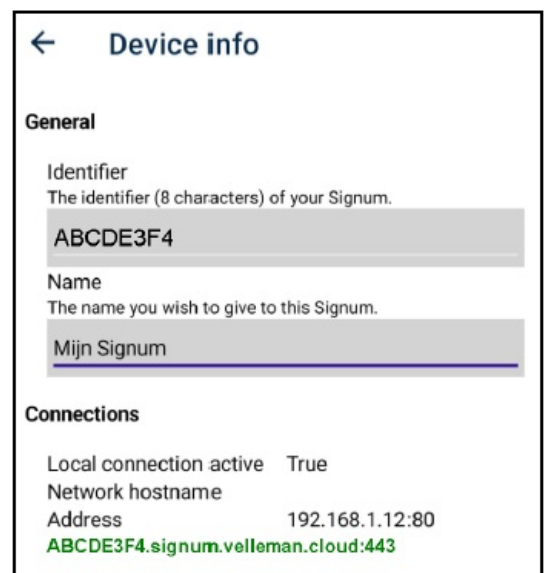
← Device info

General

Identifier
The identifier (8 characters) of your Signum.

ABCDE3F4

Name
The name you wish to give to this Signum.

Mijn Signum

Connections

Local connection active True
Network hostname
Address 192.168.1.12:80
ABCDE3F4.signum.velleman.cloud:443